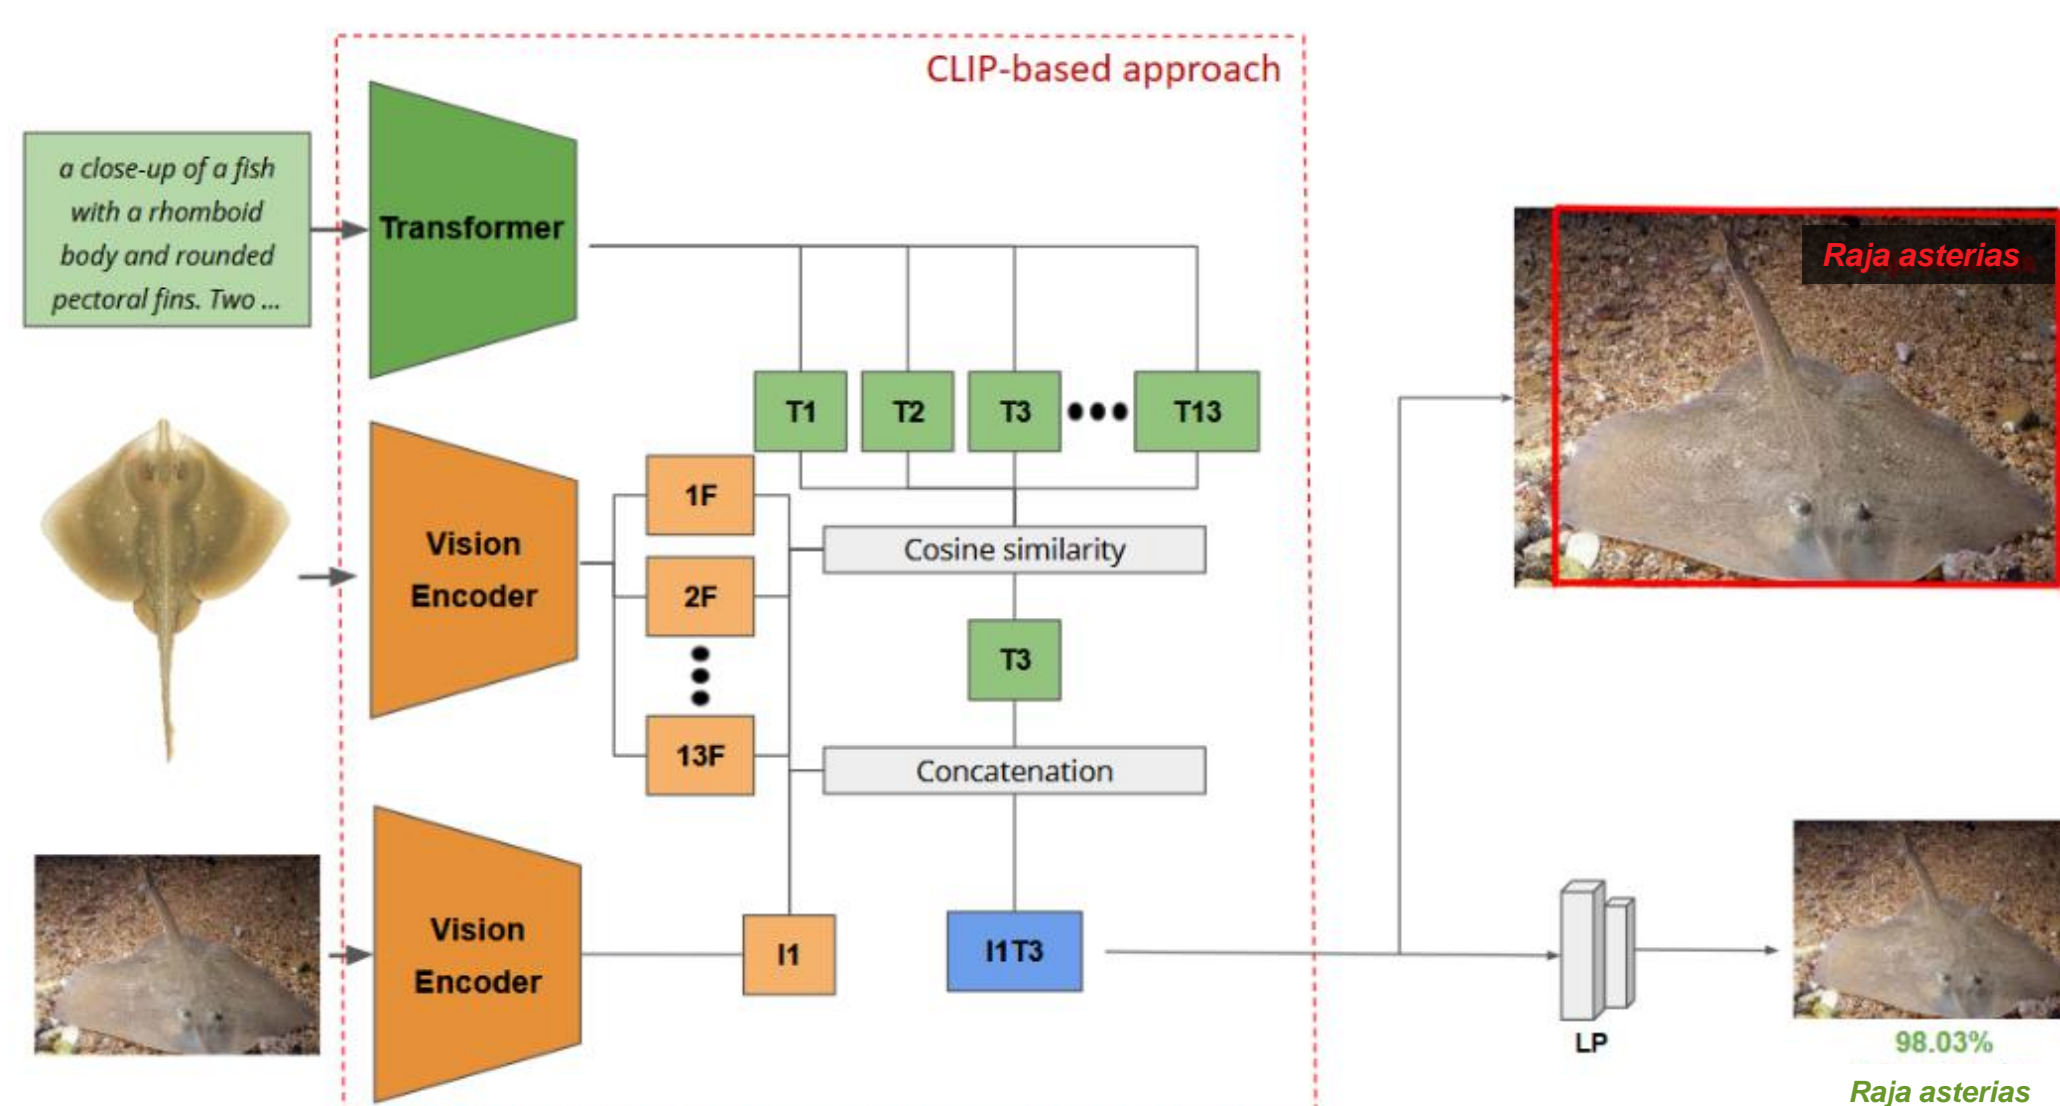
CLIP-based approach

a close-up of a fish with a rhomboid body and rounded pectoral fins. Two ...

Transformer

T1 T2 T3 ••• T13

Vision Encoder

1F

2F

13F

Cosine similarity

T3

Concatenation

Vision Encoder

I1

I1T3

Raja asterias

LP

98.03%

Raja asterias